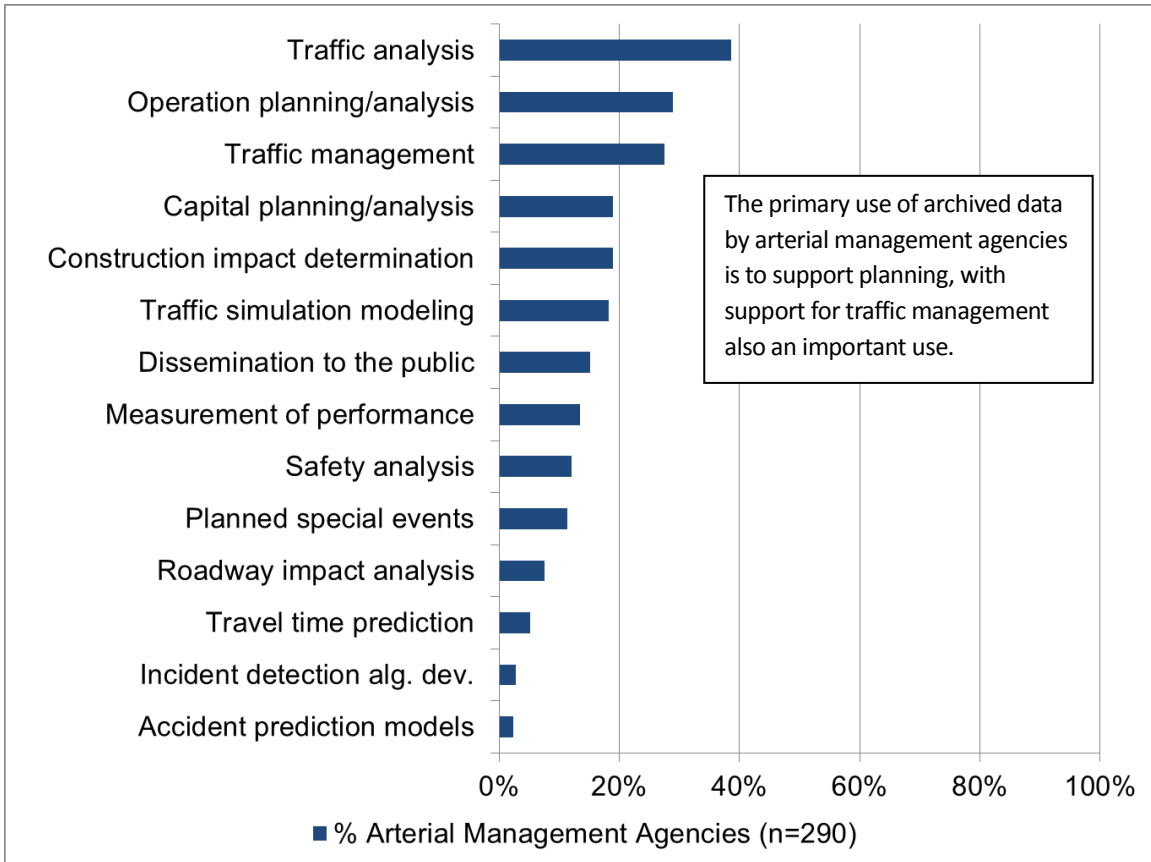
Traffic analysis
Operation planning/analysis
Traffic management
Capital planning/analysis
Construction impact determination
Traffic simulation modeling
Dissemination to the public
Measurement of performance
Safety analysis
Planned special events
Roadway impact analysis
Travel time prediction
Incident detection alg. dev.
Accident prediction models

The primary use of archived data by arterial management agencies is to support planning, with support for traffic management also an important use.

0%
20%
40%
60%
80%
100%

% Arterial Management Agencies (n=290)